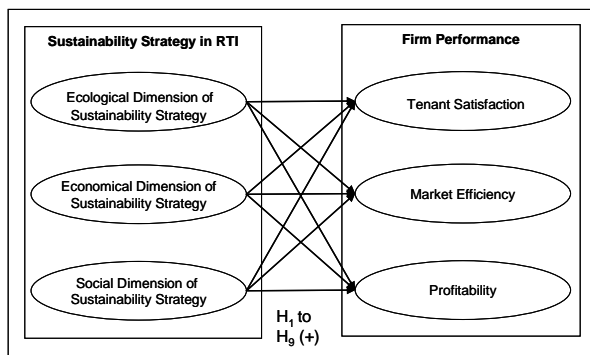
Sustainability Strategy in RTI

Ecological Dimension of Sustainability Strategy

Economical Dimension of Sustainability Strategy

Social Dimension of Sustainability Strategy

Firm Performance

Tenant Satisfaction

Market Efficiency

Profitability

$H_1$ to $H_9$ (+)